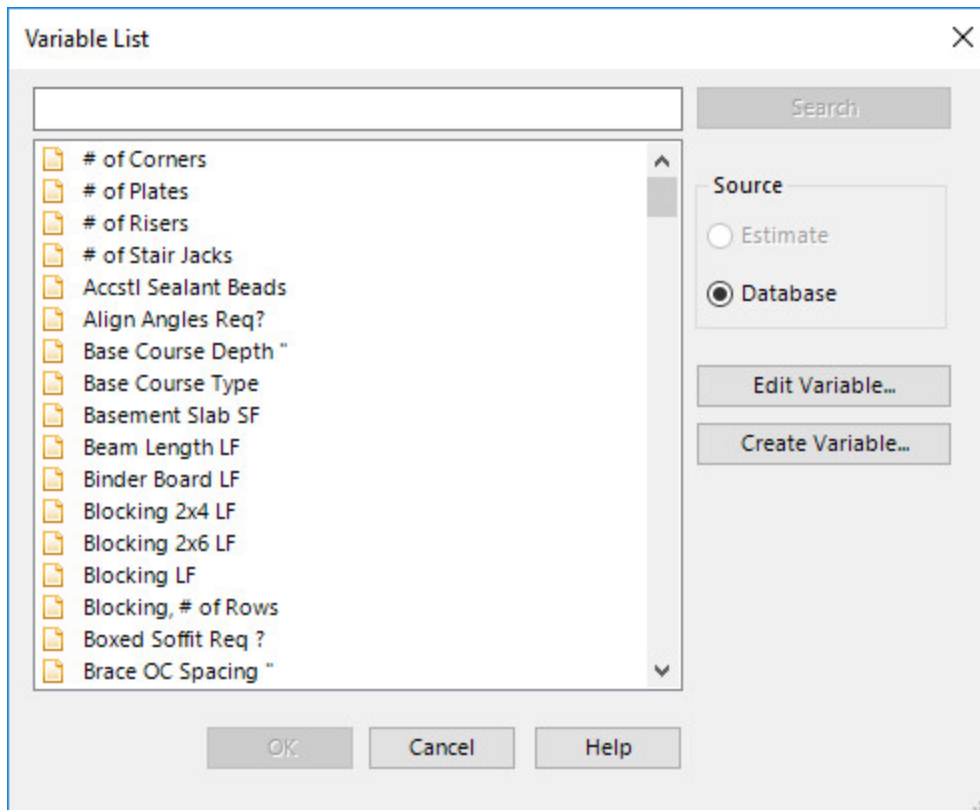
Variable List

Search

# of Corners
# of Plates
# of Risers
# of Stair Jacks
Accstl Sealant Beads
Align Angles Req?
Base Course Depth "
Base Course Type
Basement Slab SF
Beam Length LF
Binder Board LF
Blocking 2x4 LF
Blocking 2x6 LF
Blocking LF
Blocking, # of Rows
Boxed Soffit Req ?
Brace OC Spacing "

Source
Estimate
Database

Edit Variable...
Create Variable...

OK
Cancel
Help